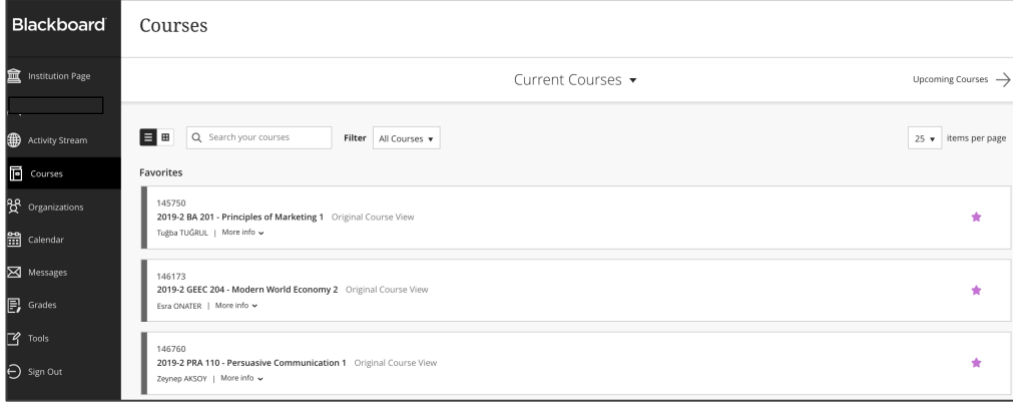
Blackboard

Institution Page

Activity Stream

Courses

Organizations

Calendar

Messages

Grades

Tools

Sign Out

Courses

Current Courses ▾

Upcoming Courses →

Search your courses

Filter All Courses ▾

25 ▾ items per page

Favorites

145750
2019-2 BA 201 - Principles of Marketing 1 Original Course View
Tuğba TUĞRUL | More info ⌄

146173
2019-2 GEEC 204 - Modern World Economy 2 Original Course View
Esra ONATER | More info ⌄

146760
2019-2 PRA 110 - Persuasive Communication 1 Original Course View
Zeynep AKSOY | More info ⌄